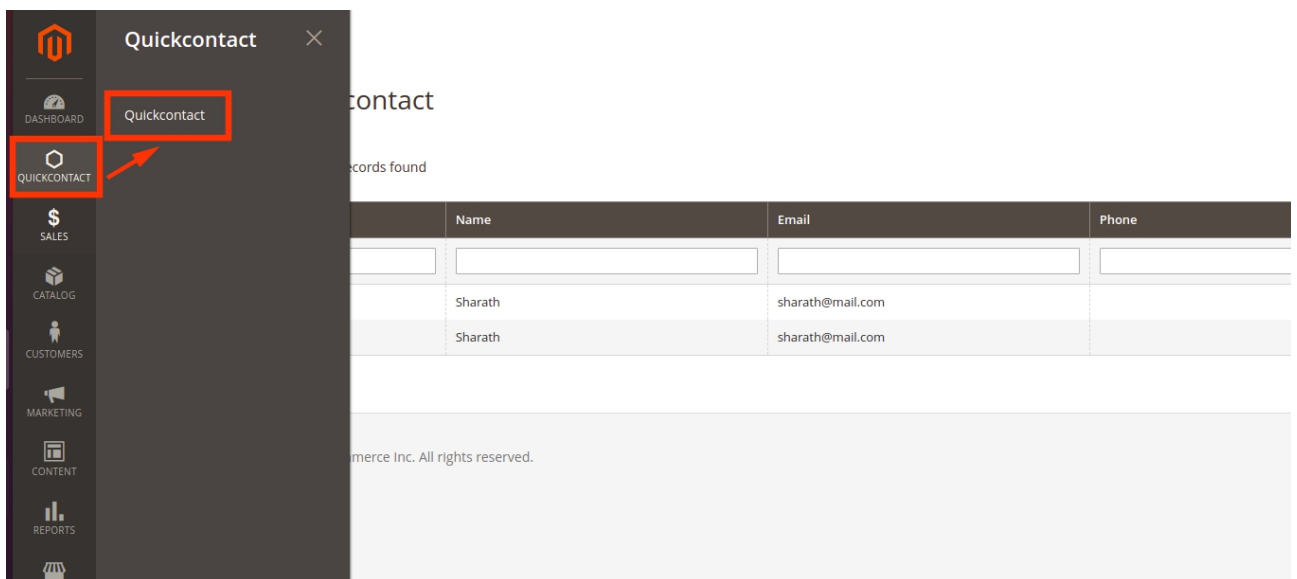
DASHBOARD
QUICKCONTACT
SALES
CATALOG
CUSTOMERS
MARKETING
CONTENT
REPORTS

Quickcontact
Quickcontact

contact

ecords found

| | Name | Email | Phone |
|---|---|---|---|
| | | | |
| | Sharath | sharath@mail.com | |
| | Sharath | sharath@mail.com | |

merce Inc. All rights reserved.